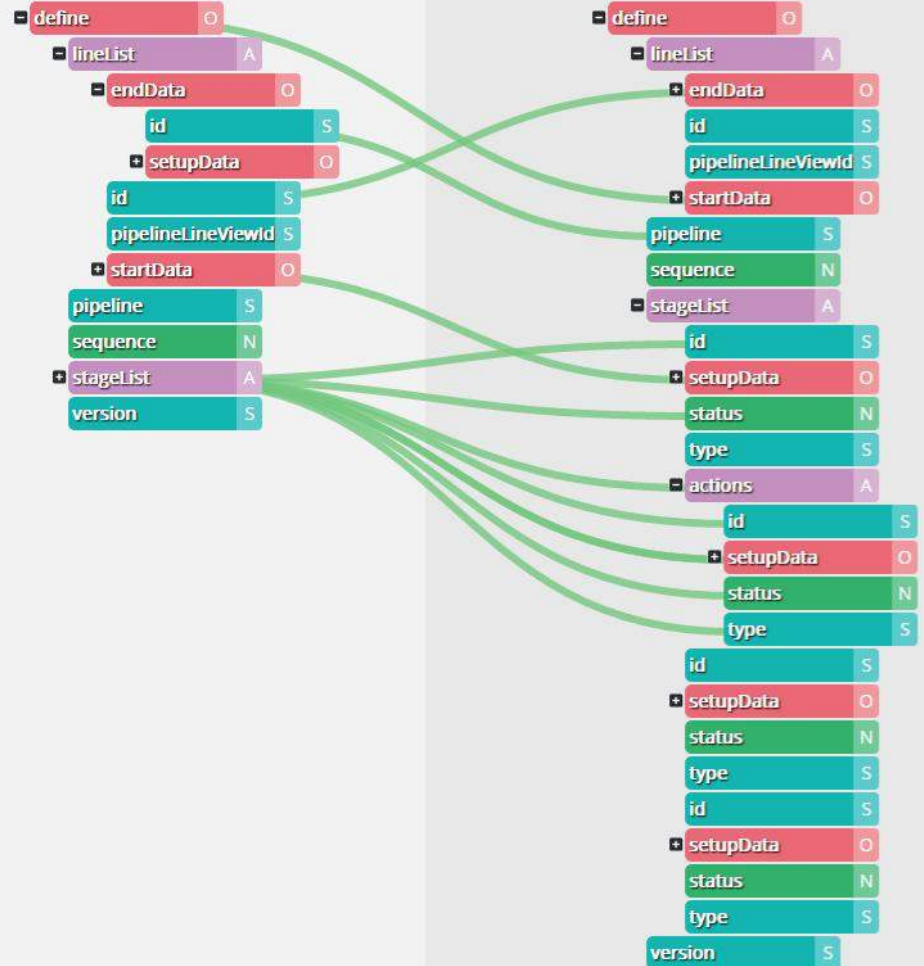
define O
lineList A
endData O
id S
setupData O
id S
pipelineLineViewId S
startData O
pipeline S
sequence N
stageList A
version S

define O
lineList A
endData O
id S
pipelineLineViewId S
startData O
pipeline S
sequence N
stageList A
id S
setupData O
status N
type S
actions A
id S
setupData O
status N
type S
id S
setupData O
status N
type S
id S
setupData O
status N
type S
version S